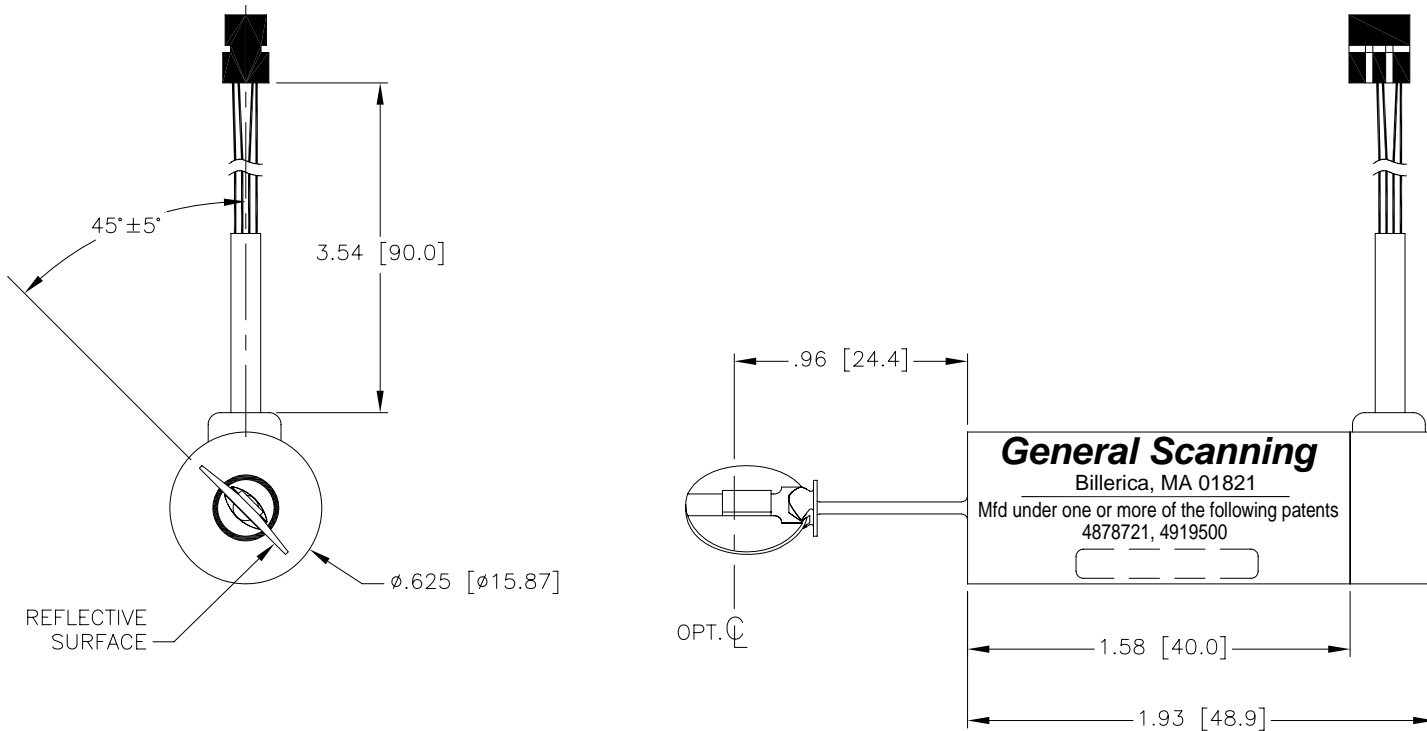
45°±5°

3.54 [90.0]

ø.625 [ø15.87]

REFLECTIVE SURFACE

.96 [24.4]

General Scanning
Billerica, MA 01821
Mfd under one or more of the following patents
4878721, 4919500

OPT. ℄

1.58 [40.0]

1.93 [48.9]